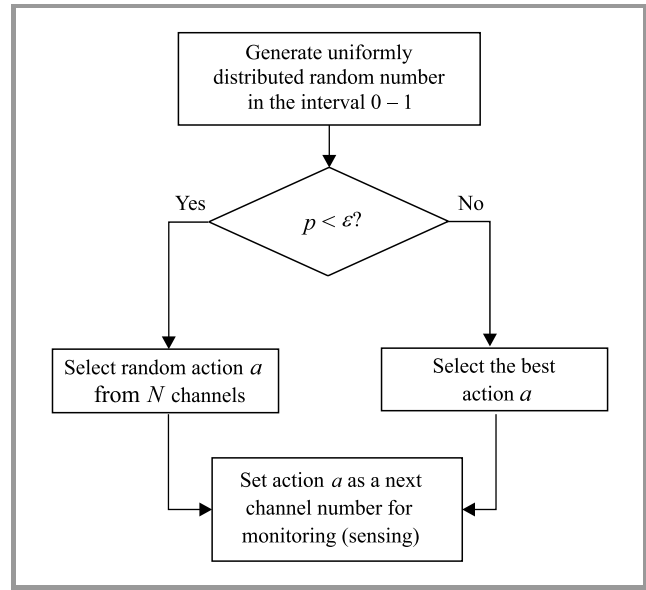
Generate uniformly distributed random number in the interval 0 – 1

Yes

$p < \varepsilon$?

No

Select random action $a$ from $N$ channels

Select the best action $a$

Set action $a$ as a next channel number for monitoring (sensing)